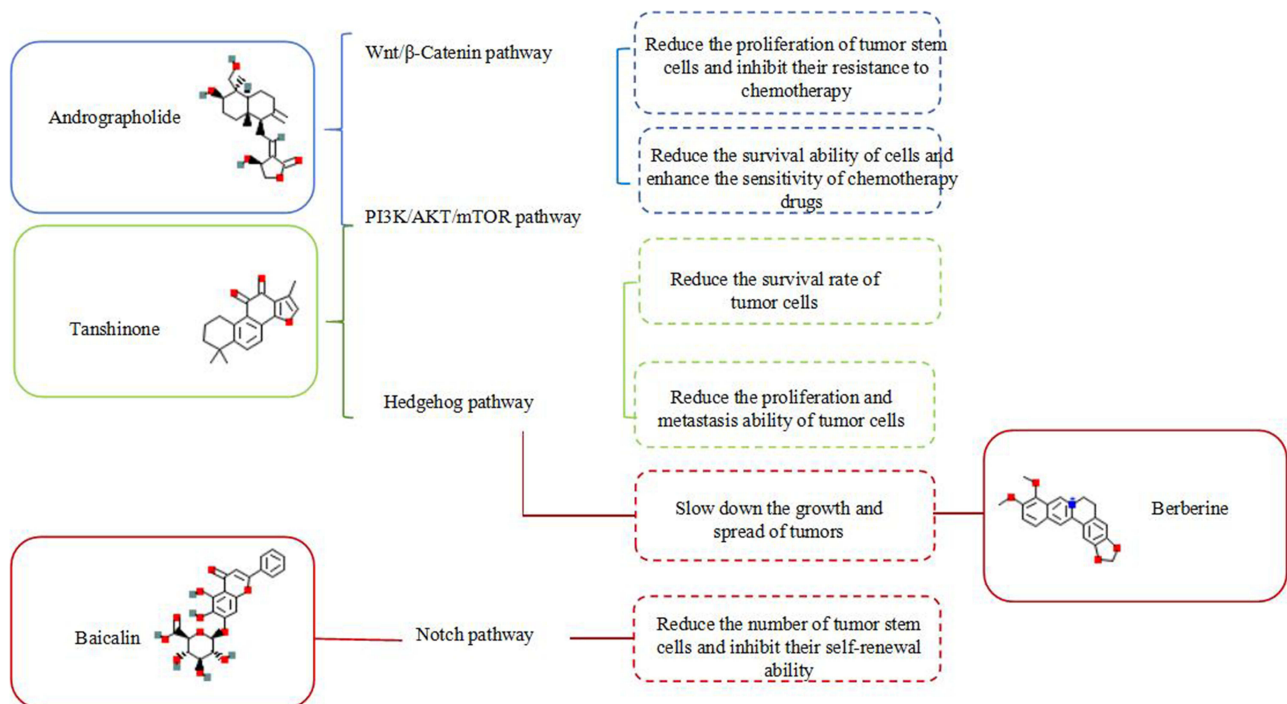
Andrographolide

Wnt/β-Catenin pathway

Reduce the proliferation of tumor stem cells and inhibit their resistance to chemotherapy

Reduce the survival ability of cells and enhance the sensitivity of chemotherapy drugs

PI3K/AKT/mTOR pathway

Tanshinone

Reduce the survival rate of tumor cells

Reduce the proliferation and metastasis ability of tumor cells

Hedgehog pathway

Slow down the growth and spread of tumors

Berberine

Baicalin

Notch pathway

Reduce the number of tumor stem cells and inhibit their self-renewal ability